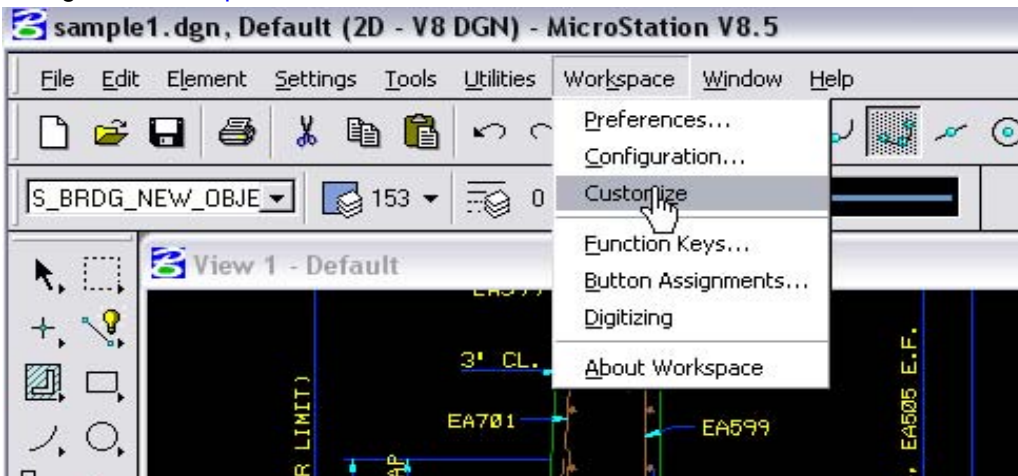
sample1.dgn, Default (2D - V8 DGN) - MicroStation V8.5

File Edit Element Settings Tools Utilities Workspace Window Help

Preferences...
Configuration...
Customize
Function Keys...
Button Assignments...
Digitizing
About Workspace

S_BRDG_NEW_OBJE 153 0

View 1 - Default

3' CL.
EA701
EA599
R LIMIT)
EA505 E.F.